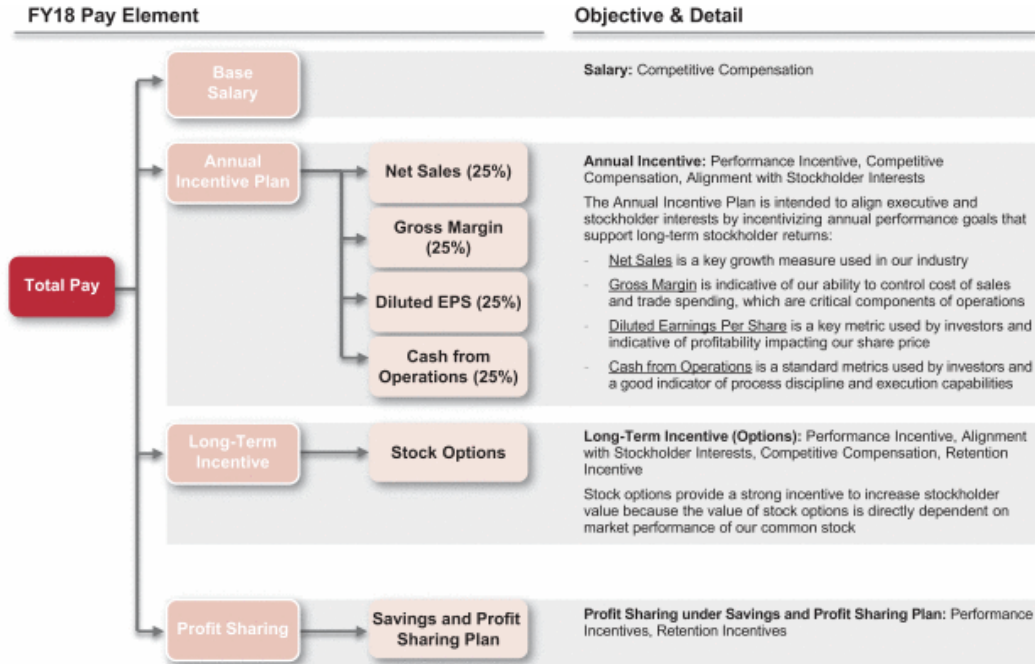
FY18 Pay Element

Objective & Detail

Total Pay

Base Salary

Salary: Competitive Compensation

Annual Incentive Plan

Net Sales (25%)

Gross Margin (25%)

Diluted EPS (25%)

Cash from Operations (25%)

Annual Incentive: Performance Incentive, Competitive Compensation, Alignment with Stockholder Interests

The Annual Incentive Plan is intended to align executive and stockholder interests by incentivizing annual performance goals that support long-term stockholder returns:

- Net Sales is a key growth measure used in our industry
- Gross Margin is indicative of our ability to control cost of sales and trade spending, which are critical components of operations
- Diluted Earnings Per Share is a key metric used by investors and indicative of profitability impacting our share price
- Cash from Operations is a standard metrics used by investors and a good indicator of process discipline and execution capabilities

Long-Term Incentive

Stock Options

Long-Term Incentive (Options): Performance Incentive, Alignment with Stockholder Interests, Competitive Compensation, Retention Incentive

Stock options provide a strong incentive to increase stockholder value because the value of stock options is directly dependent on market performance of our common stock

Profit Sharing

Savings and Profit Sharing Plan

Profit Sharing under Savings and Profit Sharing Plan: Performance Incentives, Retention Incentives